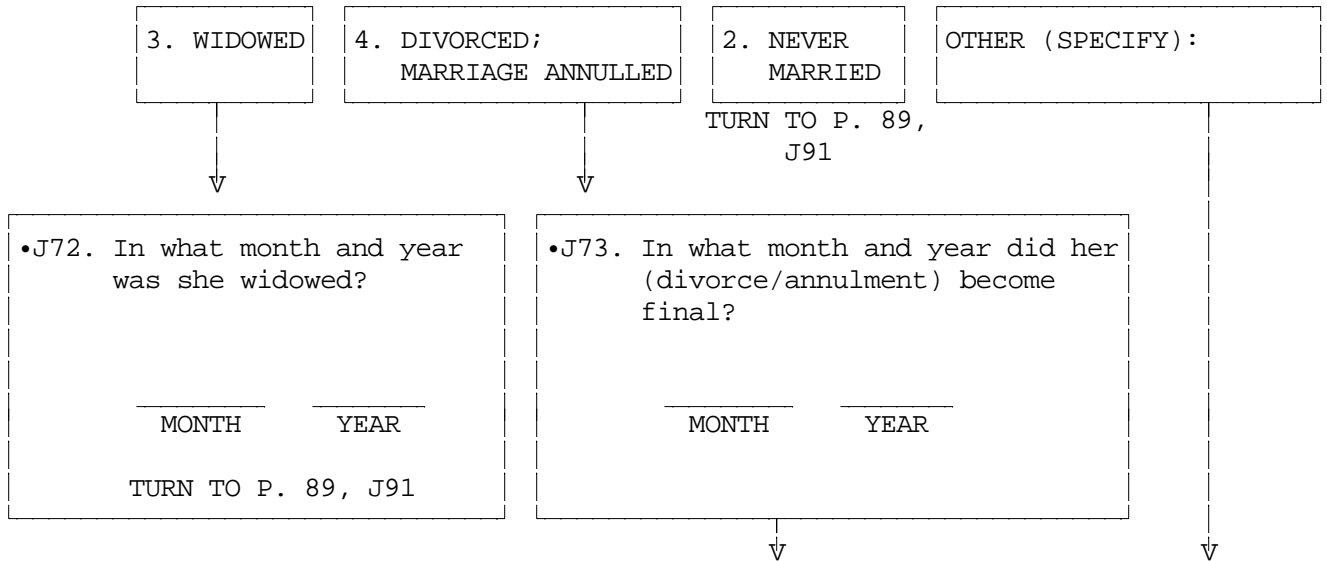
3. WIDOWED

4. DIVORCED; MARRIAGE ANNULLED

2. NEVER MARRIED

TURN TO P. 89, J91

OTHER (SPECIFY):

V

V

•J72. In what month and year was she widowed?

________ ________
MONTH YEAR

TURN TO P. 89, J91

•J73. In what month and year did her (divorce/annulment) become final?

________ ________
MONTH YEAR

V

V